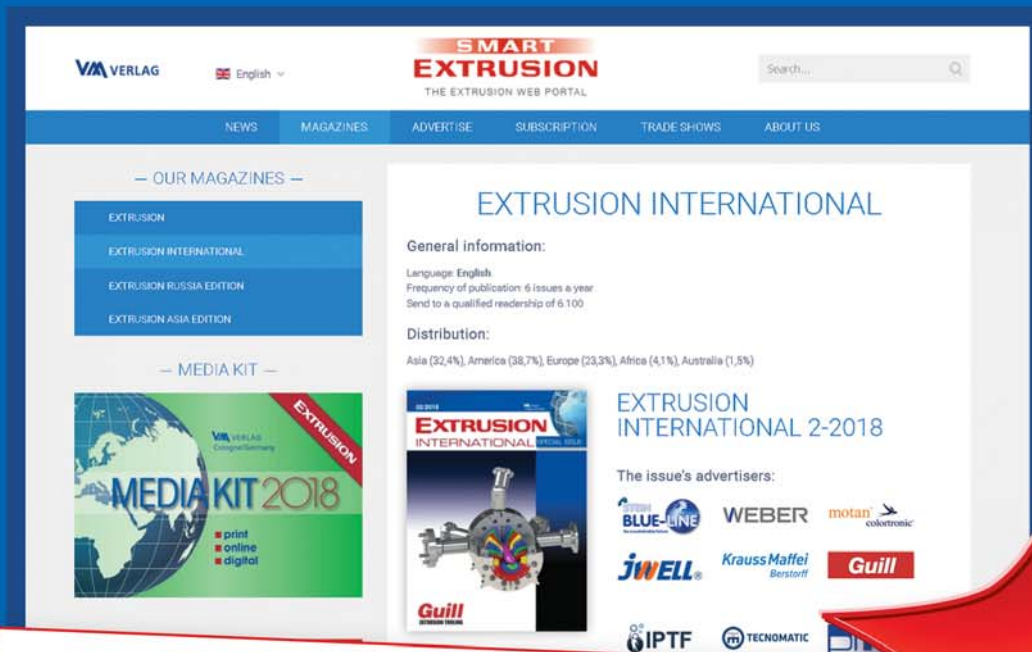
VM VERLAG

English

SMART EXTRUSION
THE EXTRUSION WEB PORTAL

Search...

NEWS | MAGAZINES | ADVERTISE | SUBSCRIPTION | TRADE SHOWS | ABOUT US

— OUR MAGAZINES —

EXTRUSION
EXTRUSION INTERNATIONAL
EXTRUSION RUSSIA EDITION
EXTRUSION ASIA EDITION

— MEDIA KIT —

VM VERLAG
Cologne/Germany
EXTRUSION
MEDIA KIT 2018
print
online
digital

EXTRUSION INTERNATIONAL

General information:

Language: English
Frequency of publication: 6 issues a year
Send to a qualified readership of 6.100

Distribution:

Asia (32,4%), America (38,7%), Europe (23,3%), Africa (4,1%), Australia (1,5%)

02/2018
EXTRUSION INTERNATIONAL
SPECIAL ISSUE
Guill
EXTRUSION TOOLING

EXTRUSION INTERNATIONAL 2-2018

The issue's advertisers:

BLUE-LINE
WEBER
motan colortronic
JWELL
KraussMaffei Berstorff
Guill
IPTF
TECNOMATIC